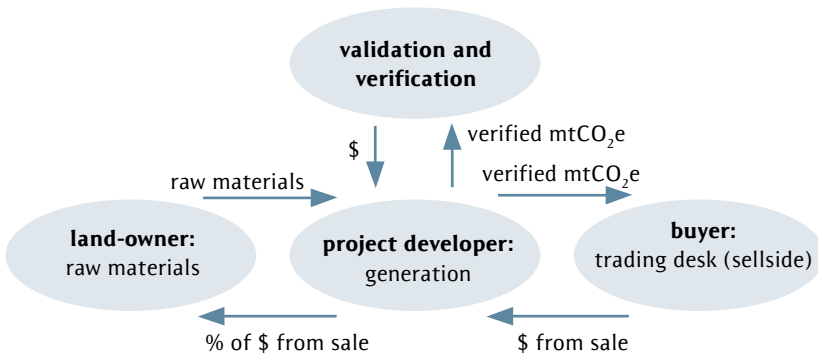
validation and verification

$

verified mt$CO_2$e

verified mt$CO_2$e

raw materials

land-owner:
raw materials

project developer:
generation

buyer:
trading desk (sellside)

% of $ from sale

$ from sale